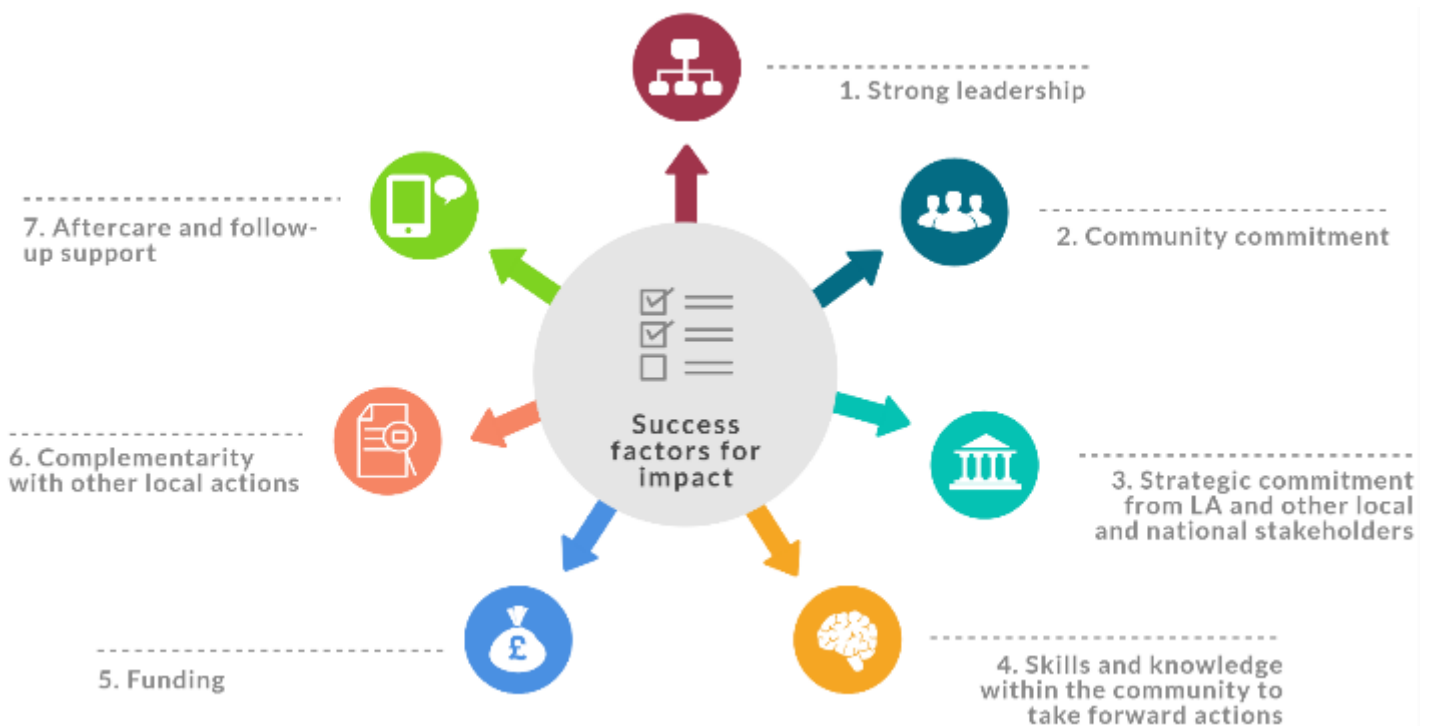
Success factors for impact

1. Strong leadership

2. Community commitment

3. Strategic commitment from LA and other local and national stakeholders

4. Skills and knowledge within the community to take forward actions

5. Funding

6. Complementarity with other local actions

7. Aftercare and follow-up support

£